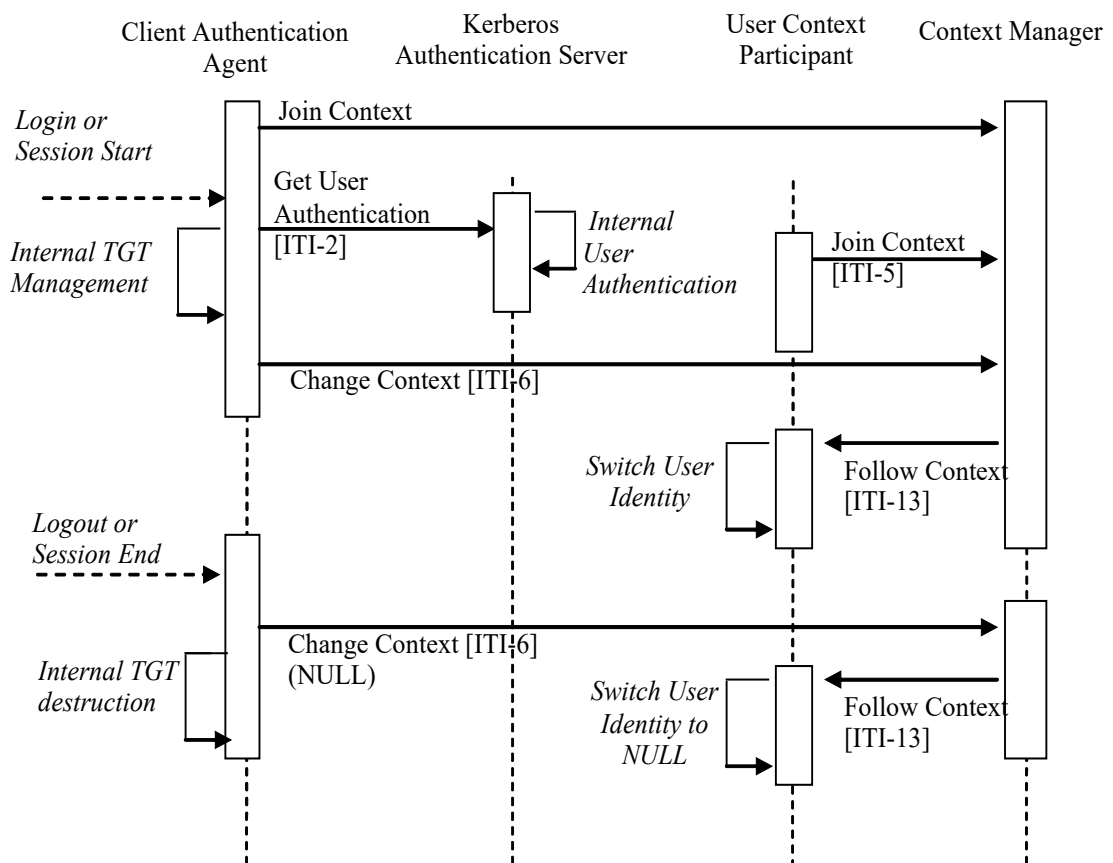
Client Authentication Agent

Kerberos Authentication Server

User Context Participant

Context Manager

Login or Session Start

Join Context

Get User Authentication [ITI-2]

Internal User Authentication

Internal TGT Management

Join Context [ITI-5]

Change Context [ITI-6]

Switch User Identity

Follow Context [ITI-13]

Logout or Session End

Change Context [ITI-6] (NULL)

Internal TGT destruction

Switch User Identity to NULL

Follow Context [ITI-13]